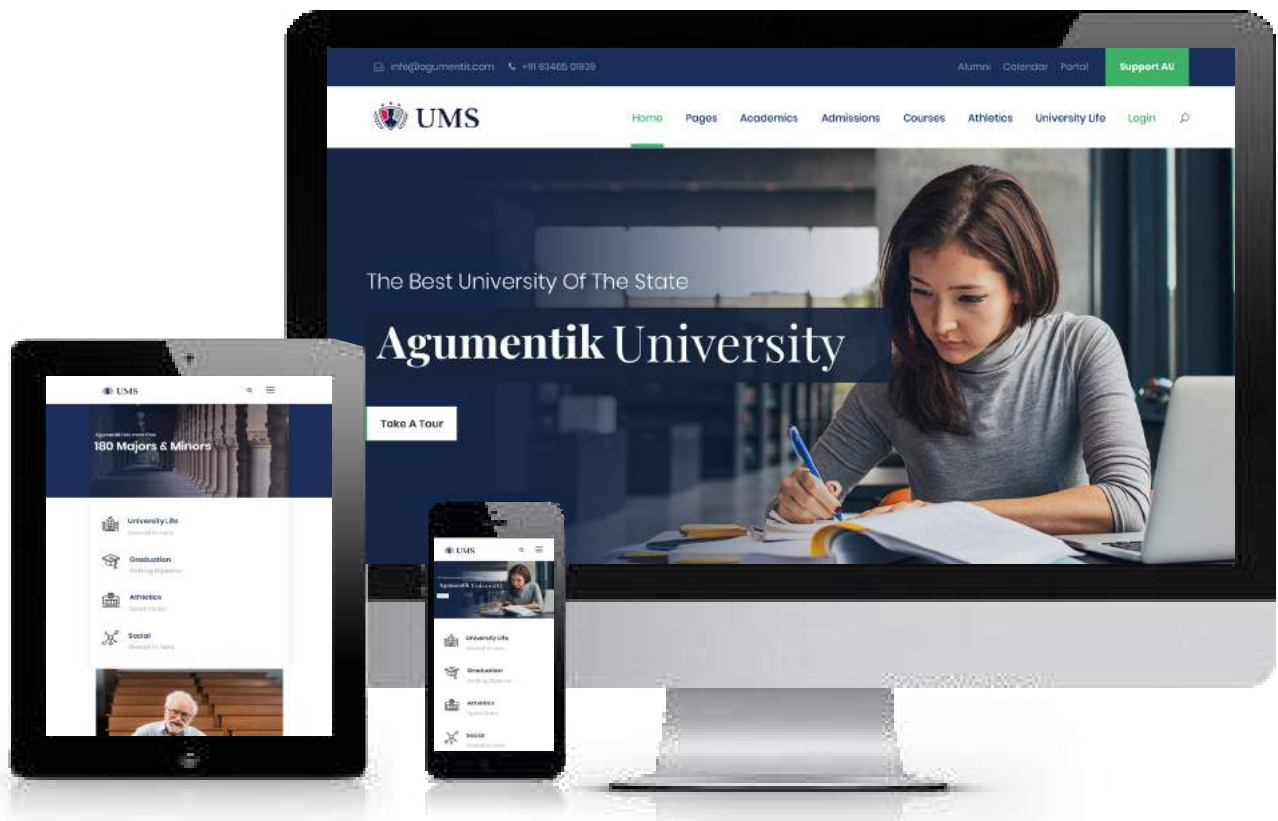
info@agumentik.com +91 93465 01939

Alumni Calendar Portal Support AU

UMS

Home Pages Academics Admissions Courses Athletics University Life Login

The Best University Of The State

Agumentik University

Take A Tour

UMS

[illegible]

180 Majors & Minors

University Life
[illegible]

Graduation
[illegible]

Athletics
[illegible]

Social
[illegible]

UMS

Agumentik University

University Life
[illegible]

Graduation
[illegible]

Athletics
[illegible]

Social
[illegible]